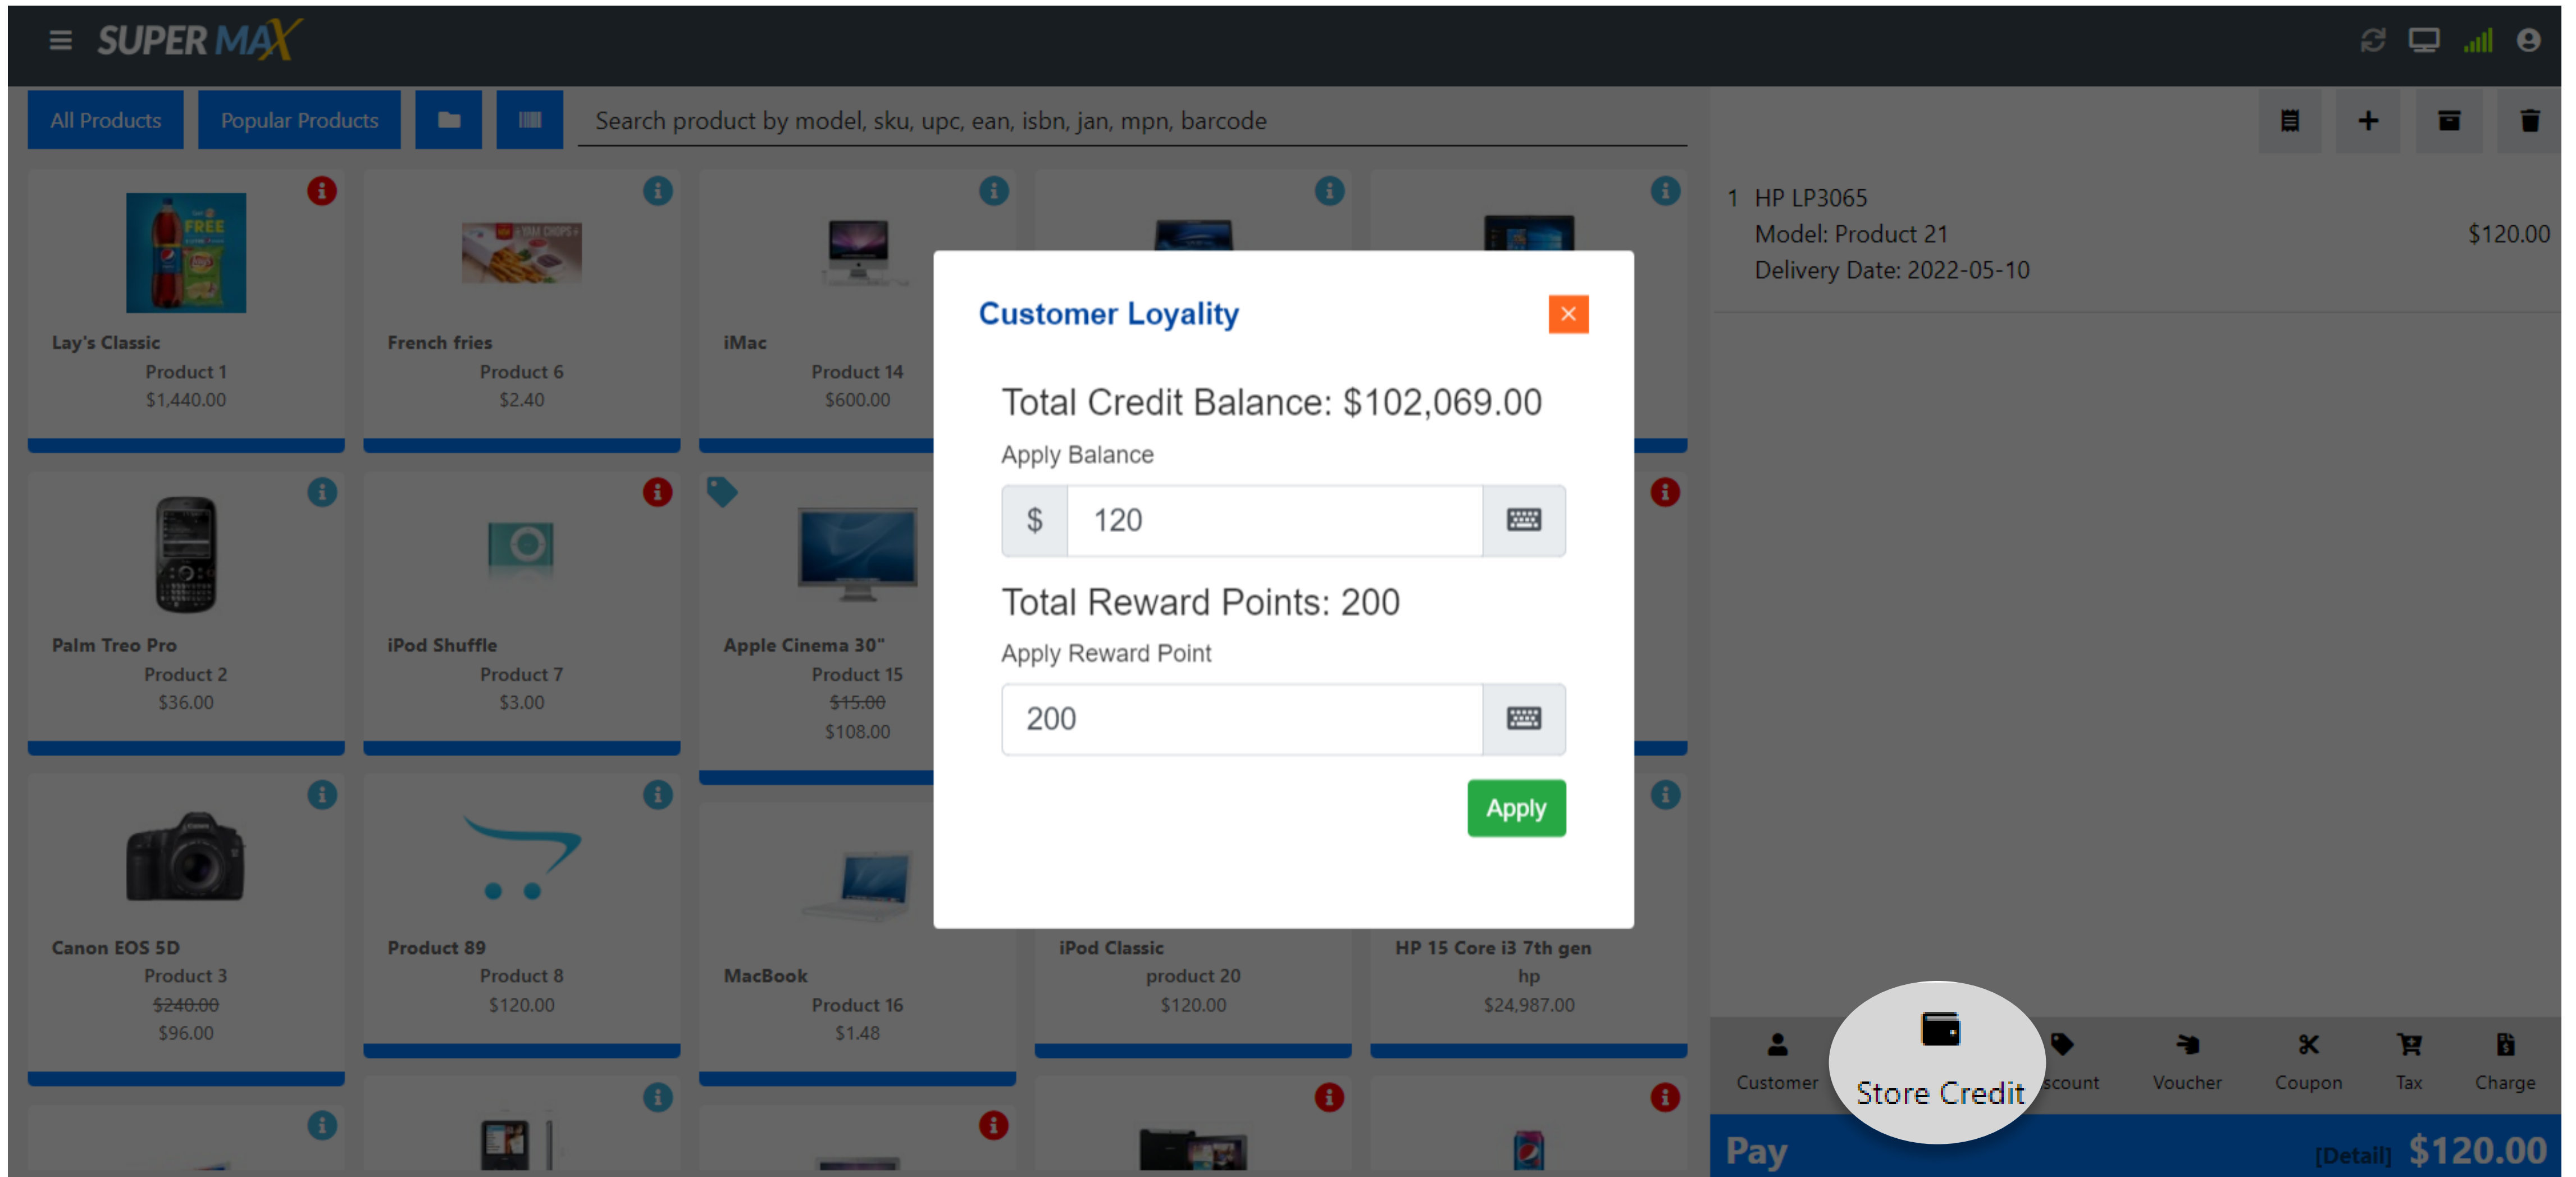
SUPER MAX

All Products Popular Products

Search product by model, sku, upc, ean, isbn, jan, mpn, barcode

Lay's Classic
Product 1
$1,440.00

French fries
Product 6
$2.40

iMac
Product 14
$600.00

Palm Treo Pro
Product 2
$36.00

iPod Shuffle
Product 7
$3.00

Apple Cinema 30"
Product 15
~~$15.00~~
$108.00

Canon EOS 5D
Product 3
~~$240.00~~
$96.00

Product 89
Product 8
$120.00

MacBook
Product 16
$1.48

iPod Classic
product 20
$120.00

HP 15 Core i3 7th gen
hp
$24,987.00

Customer Loyality

Total Credit Balance: $102,069.00

Apply Balance

$ 120

Total Reward Points: 200

Apply Reward Point

200

Apply

1 HP LP3065
Model: Product 21
Delivery Date: 2022-05-10
$120.00

Customer Store Credit scount Voucher Coupon Tax Charge

Pay [Detail] $120.00